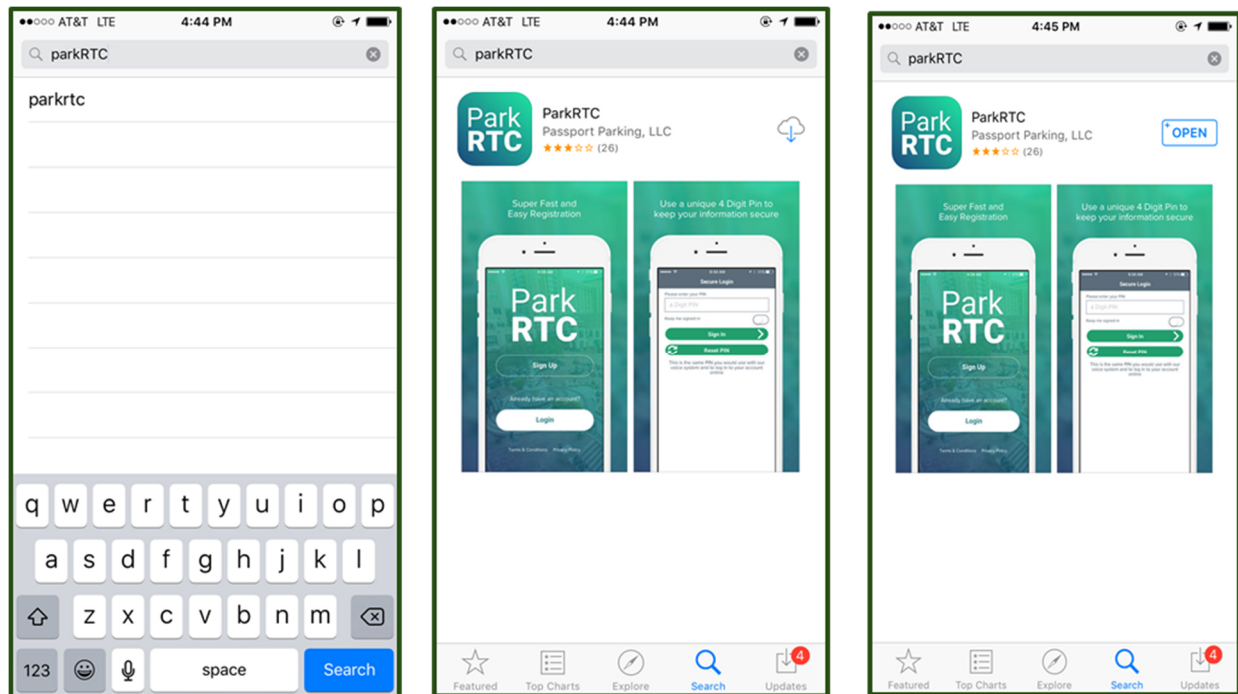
●●○○○ AT&T LTE 4:44 PM

parkRTC

parkrtc

q w e r t y u i o p
a s d f g h j k l
z x c v b n m
123 space Search

●●○○○ AT&T LTE 4:44 PM

parkRTC

Park RTC

ParkRTC
Passport Parking, LLC
(26)

Super Fast and Easy Registration

Park RTC
Sign Up
Already have an account?
Login
Terms & Conditions Privacy Policy

Use a unique 4 Digit Pin to keep your information secure

Secure Login
Please enter your PIN
4 Digit PIN
Keep me signed in
Sign In
Reset PIN
This is the same PIN you would use with our voice system and to log in to your account online

Featured Top Charts Explore Search Updates 4

●●○○○ AT&T LTE 4:45 PM

parkRTC

Park RTC

ParkRTC
Passport Parking, LLC
(26)
OPEN

Super Fast and Easy Registration

Park RTC
Sign Up
Already have an account?
Login
Terms & Conditions Privacy Policy

Use a unique 4 Digit Pin to keep your information secure

Secure Login
Please enter your PIN
4 Digit PIN
Keep me signed in
Sign In
Reset PIN
This is the same PIN you would use with our voice system and to log in to your account online

Featured Top Charts Explore Search Updates 4